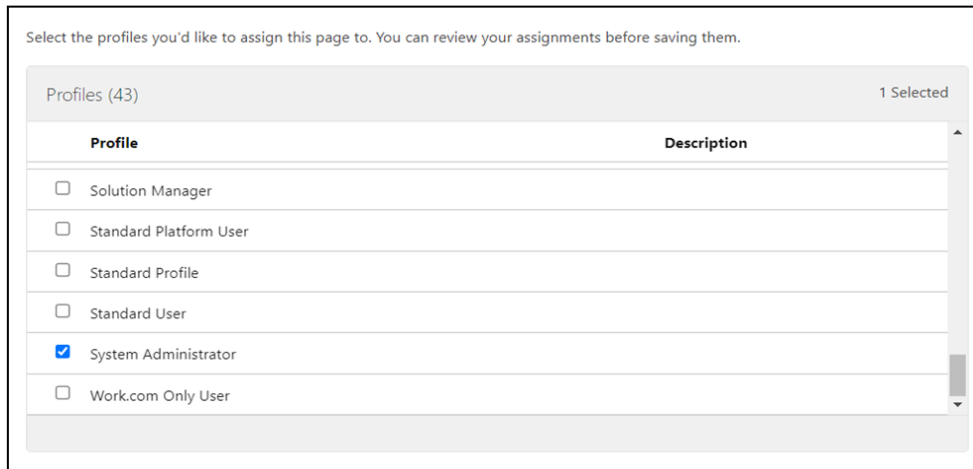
Select the profiles you'd like to assign this page to. You can review your assignments before saving them.

Profiles (43)

1 Selected

| | Profile | Description |
|---|---|---|
| ☐ | Solution Manager | |
| ☐ | Standard Platform User | |
| ☐ | Standard Profile | |
| ☐ | Standard User | |
| ☑ | System Administrator | |
| ☐ | Work.com Only User | |